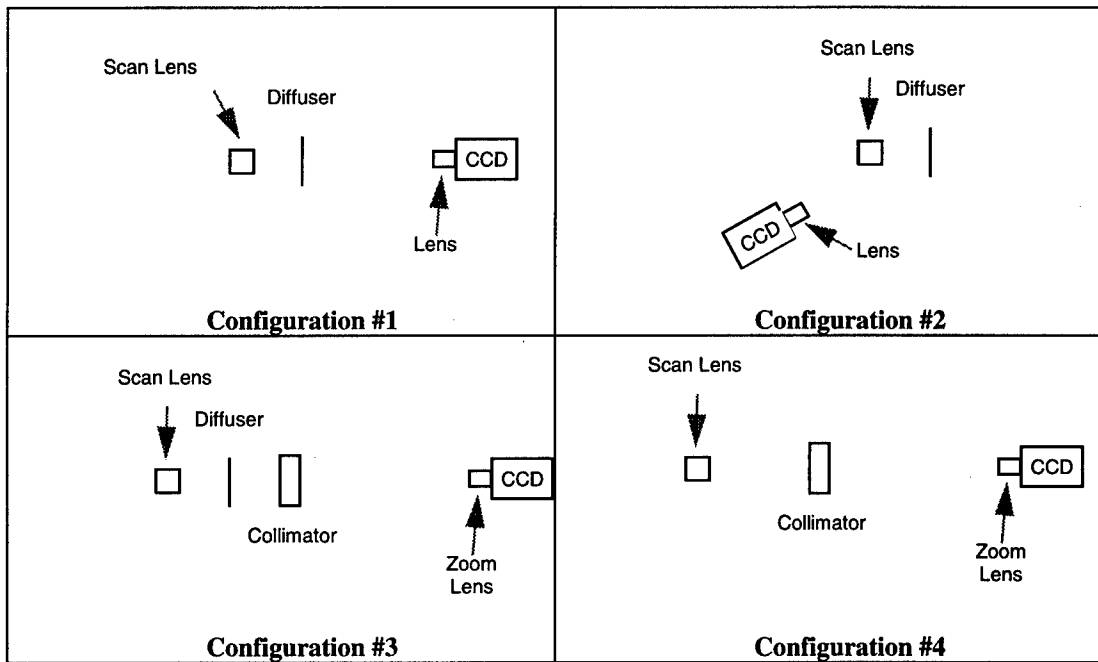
Scan Lens
Diffuser
CCD
Lens
Configuration #1

Scan Lens
Diffuser
CCD
Lens
Configuration #2

Scan Lens
Diffuser
Collimator
CCD
Zoom Lens
Configuration #3

Scan Lens
Collimator
CCD
Zoom Lens
Configuration #4